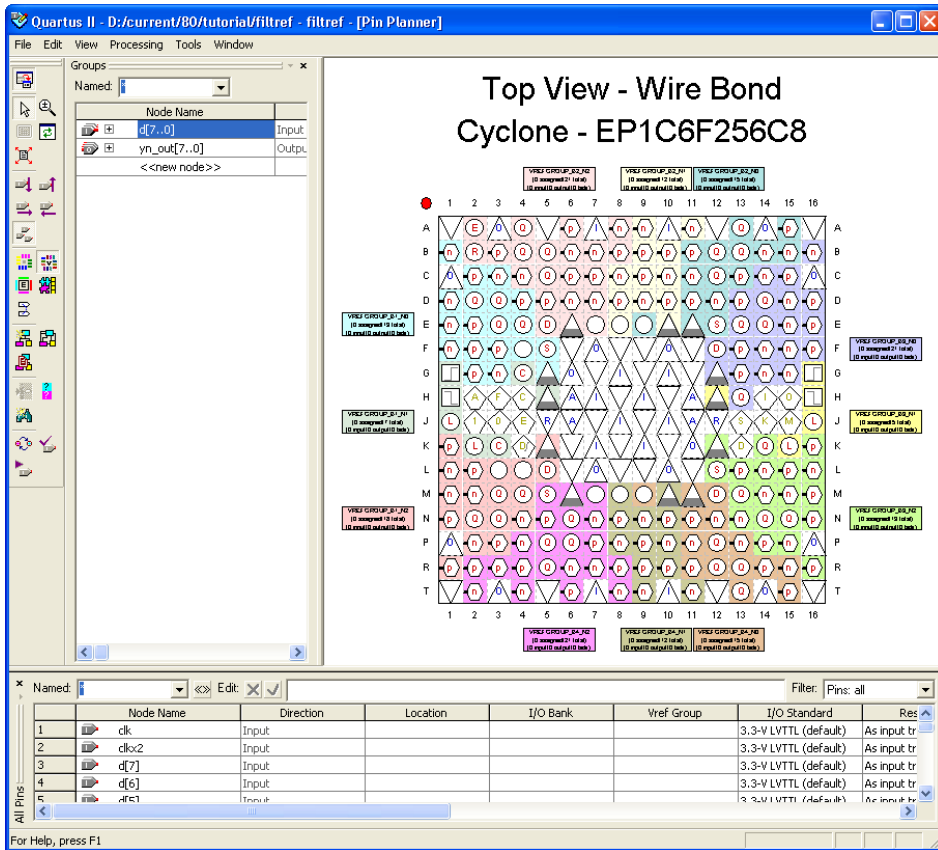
Quartus II - D:/current/80/tutorial/filtref - filtref - [Pin Planner]

File Edit View Processing Tools Window

Groups

Named: *

| | Node Name | |
|---|---|---|
| | d[7..0] | Input |
| | yn_out[7..0] | Outpu |
| | <<new node>> | |

Top View - Wire Bond
Cyclone - EP1C6F256C8

1 2 3 4 5 6 7 8 9 10 11 12 13 14 15 16

A B C D E F G H J K L M N P R T

1 2 3 4 5 6 7 8 9 10 11 12 13 14 15 16

Named: * Edit: Filter: Pins: all

| | Node Name | Direction | Location | I/O Bank | Vref Group | I/O Standard | Res |
|---|---|---|---|---|---|---|---|
| 1 | clk | Input | | | | 3.3-V LVTTL (default) | As input tr |
| 2 | clkx2 | Input | | | | 3.3-V LVTTL (default) | As input tr |
| 3 | d[7] | Input | | | | 3.3-V LVTTL (default) | As input tr |
| 4 | d[6] | Input | | | | 3.3-V LVTTL (default) | As input tr |
| 5 | d[5] | Input | | | | 3.3-V LVTTL (default) | As input tr |

All Pins

For Help, press F1